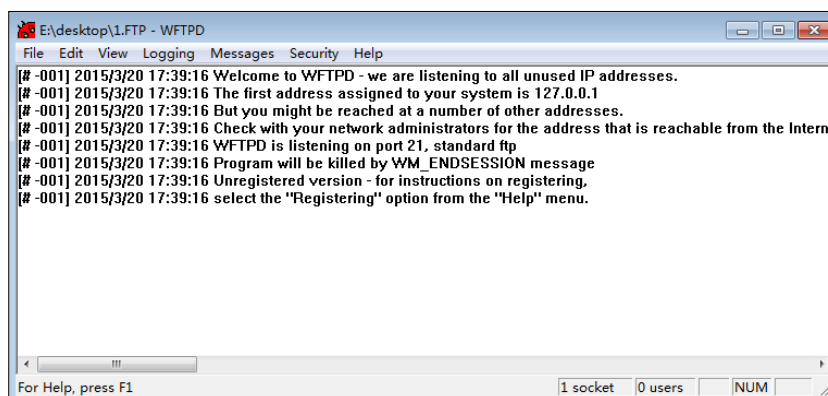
E:\desktop\1.FTP - WFTPD

File Edit View Logging Messages Security Help

[# -001] 2015/3/20 17:39:16 Welcome to WFTPD - we are listening to all unused IP addresses.
[# -001] 2015/3/20 17:39:16 The first address assigned to your system is 127.0.0.1
[# -001] 2015/3/20 17:39:16 But you might be reached at a number of other addresses.
[# -001] 2015/3/20 17:39:16 Check with your network administrators for the address that is reachable from the Intern
[# -001] 2015/3/20 17:39:16 WFTPD is listening on port 21, standard ftp
[# -001] 2015/3/20 17:39:16 Program will be killed by WM_ENDSESSION message
[# -001] 2015/3/20 17:39:16 Unregistered version - for instructions on registering,
[# -001] 2015/3/20 17:39:16 select the "Registering" option from the "Help" menu.

For Help, press F1 | 1 socket | 0 users | NUM